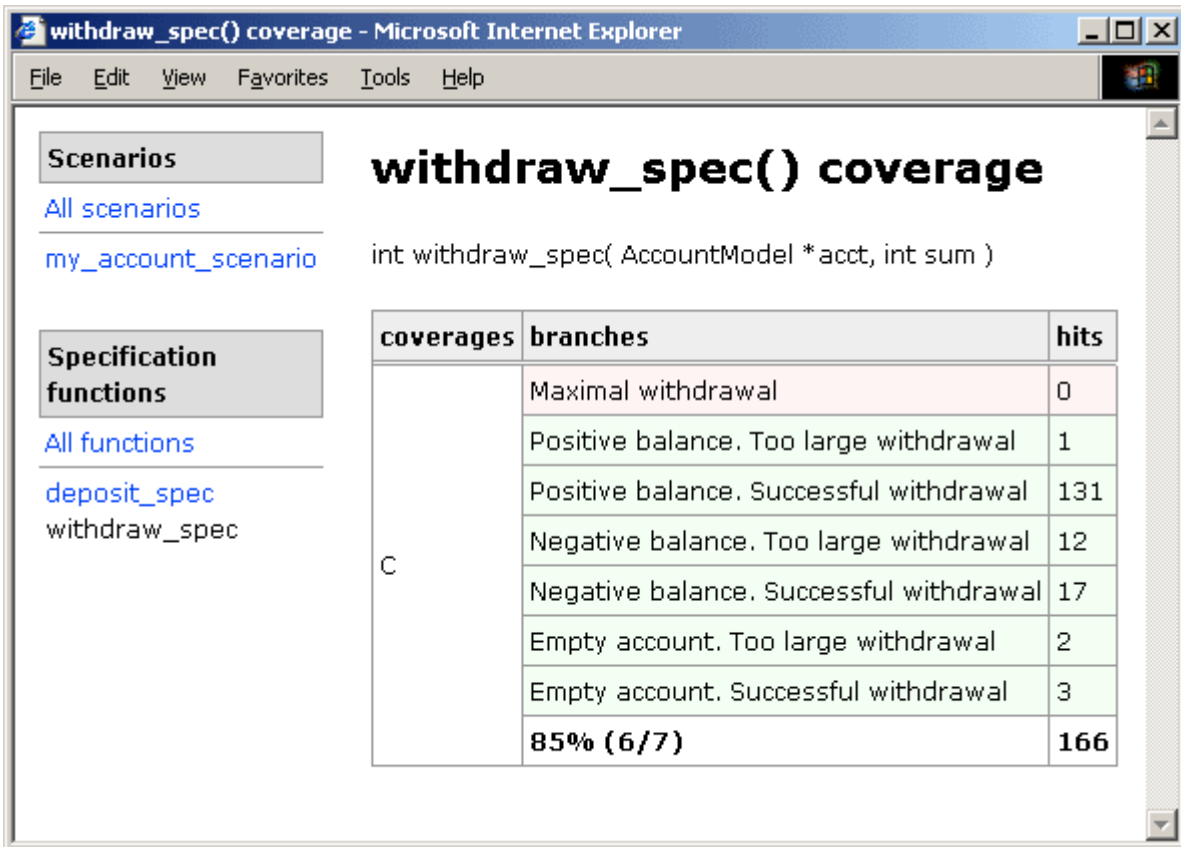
withdraw_spec() coverage - Microsoft Internet Explorer

File Edit View Favorites Tools Help

Scenarios

All scenarios

my_account_scenario

Specification functions

All functions

deposit_spec

withdraw_spec

# withdraw_spec() coverage

int withdraw_spec( AccountModel *acct, int sum )

| coverages | branches | hits |
|---|---|---|
| C | Maximal withdrawal | 0 |
| | Positive balance. Too large withdrawal | 1 |
| | Positive balance. Successful withdrawal | 131 |
| | Negative balance. Too large withdrawal | 12 |
| | Negative balance. Successful withdrawal | 17 |
| | Empty account. Too large withdrawal | 2 |
| | Empty account. Successful withdrawal | 3 |
| | **85% (6/7)** | **166** |